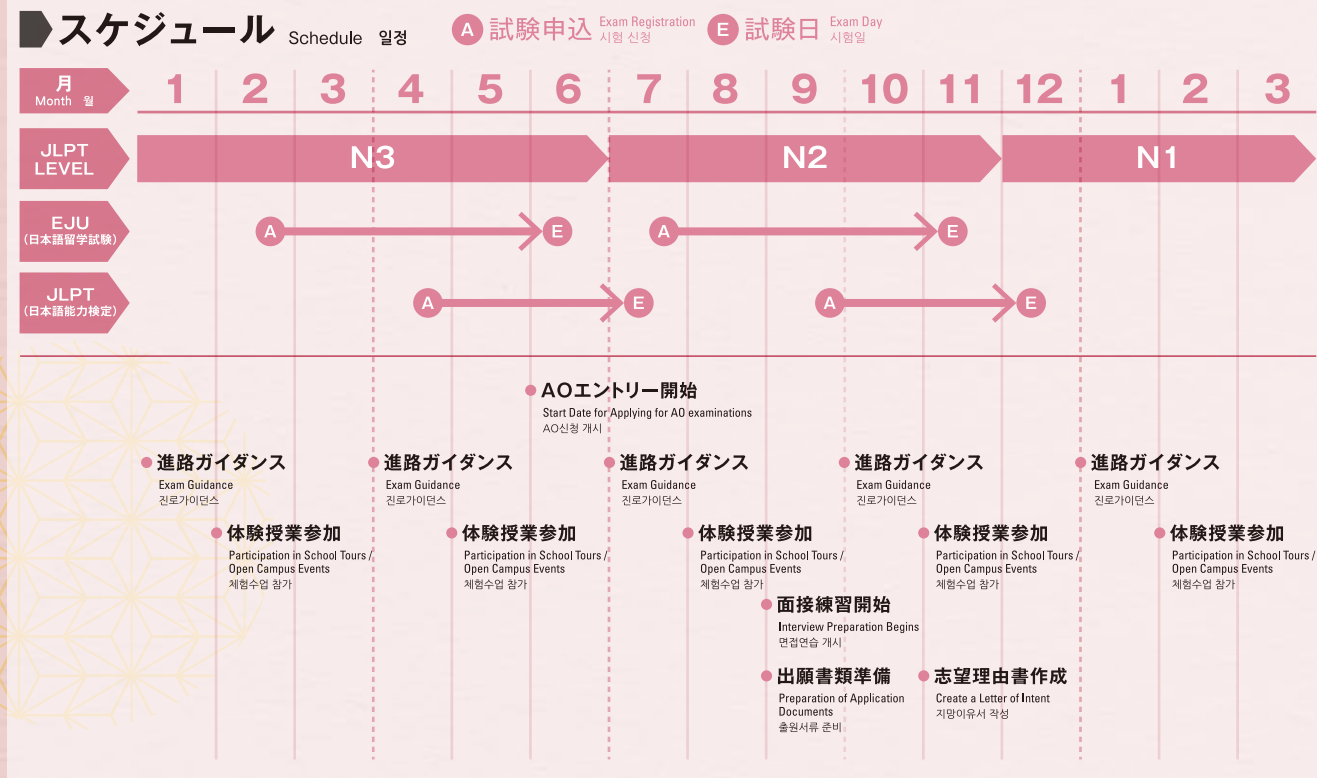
スケジュール Schedule 일정

A 試験申込 Exam Registration 시험 신청

E 試験日 Exam Day 시험일

| 月 Month 월 | 1 | 2 | 3 | 4 | 5 | 6 | 7 | 8 | 9 | 10 | 11 | 12 | 1 | 2 | 3 |
|---|---|---|---|---|---|---|---|---|---|---|---|---|---|---|---|
| JLPT LEVEL | N3 | | | | | | N2 | | | | | N1 | | | |
| EJU (日本語留学試験) | | A | | | | E | A | | | | E | | | | |
| JLPT (日本語能力検定) | | | | A | | | E | | A | | | E | | | |

AOエントリー開始
Start Date for Applying for AO examinations
AO신청 개시

進路ガイダンス
Exam Guidance
진로가이던스

進路ガイダンス
Exam Guidance
진로가이던스

進路ガイダンス
Exam Guidance
진로가이던스

進路ガイダンス
Exam Guidance
진로가이던스

進路ガイダンス
Exam Guidance
진로가이던스

体験授業参加
Participation in School Tours / Open Campus Events
체험수업 참가

体験授業参加
Participation in School Tours / Open Campus Events
체험수업 참가

体験授業参加
Participation in School Tours / Open Campus Events
체험수업 참가

体験授業参加
Participation in School Tours / Open Campus Events
체험수업 참가

体験授業参加
Participation in School Tours / Open Campus Events
체험수업 참가

面接練習開始
Interview Preparation Begins
면접연습 개시

出願書類準備
Preparation of Application Documents
출원서류 준비

志望理由書作成
Create a Letter of Intent
지망이유서 작성